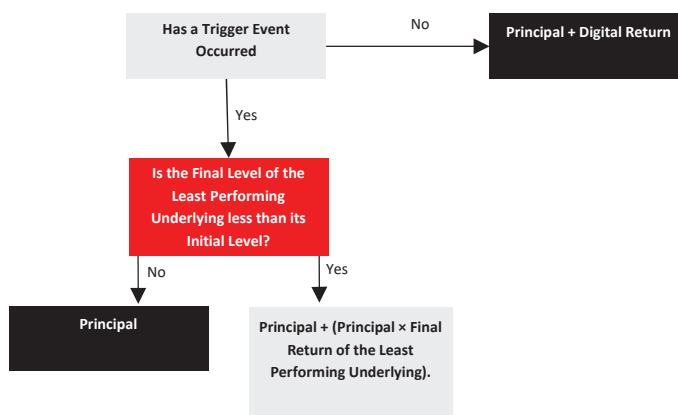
Has a Trigger Event Occurred

No

Principal + Digital Return

Yes

Is the Final Level of the Least Performing Underlying less than its Initial Level?

No

Yes

Principal

Principal + (Principal × Final Return of the Least Performing Underlying).